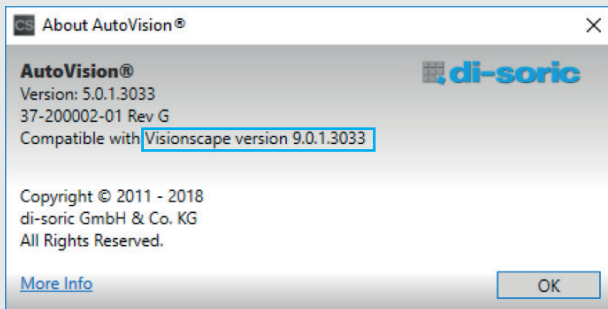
CS About AutoVision®

AutoVision®
Version: 5.0.1.3033
37-200002-01 Rev G
Compatible with Visionscape version 9.0.1.3033

di-soric

Copyright © 2011 - 2018
di-soric GmbH & Co. KG
All Rights Reserved.

More Info

OK